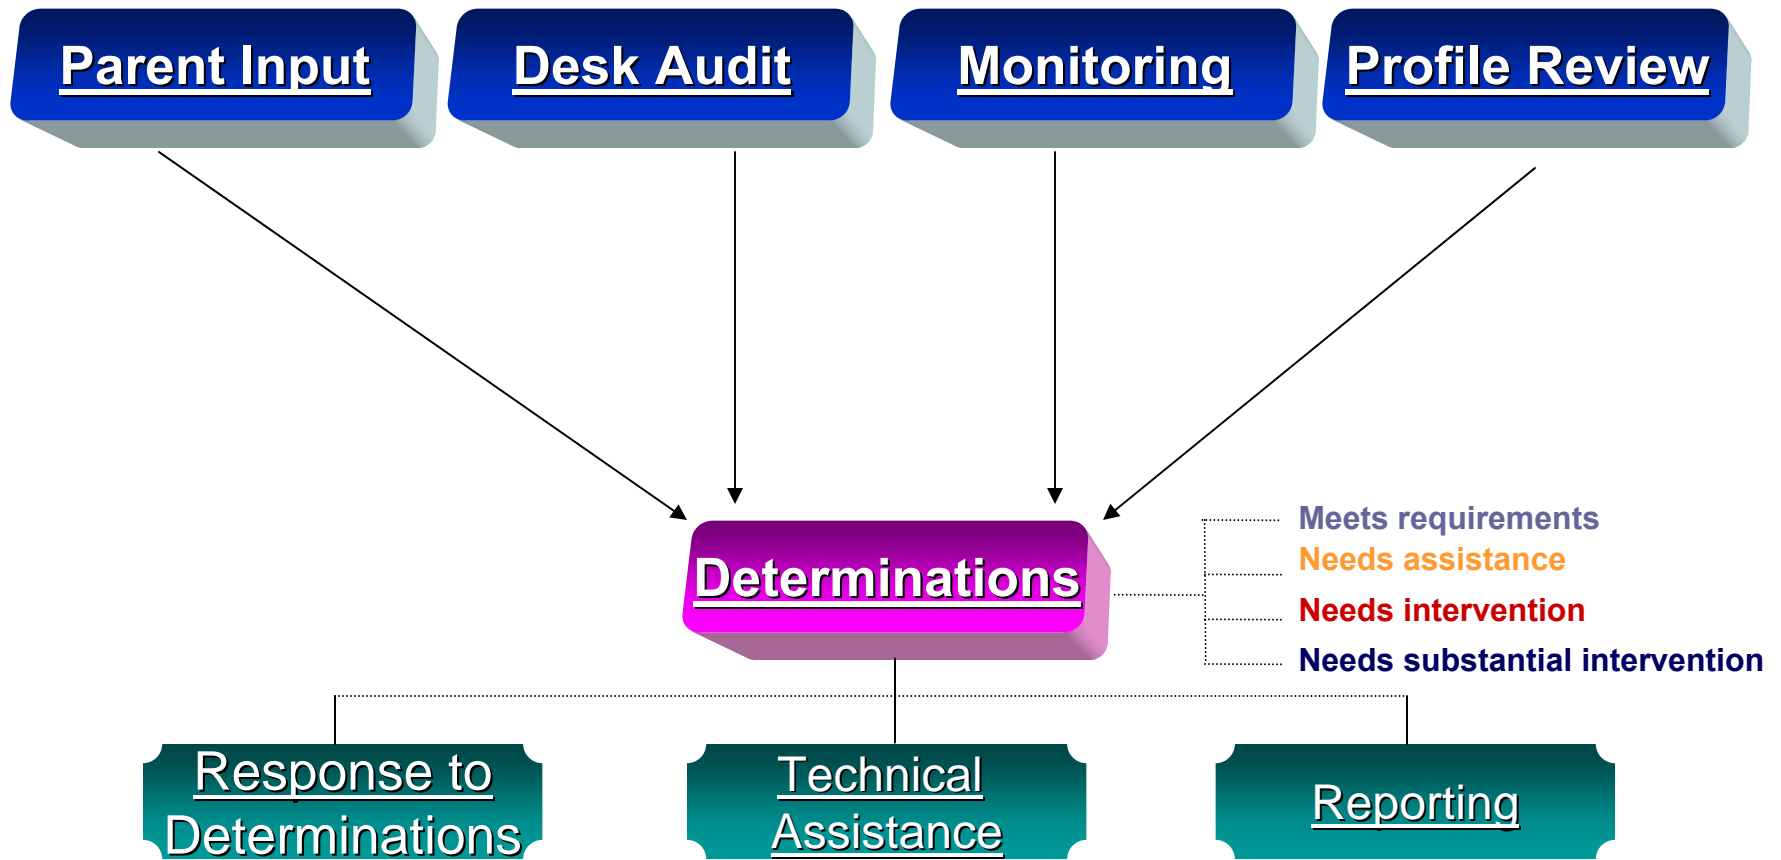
Parent Input

Desk Audit

Monitoring

Profile Review

Determinations

Meets requirements
Needs assistance
Needs intervention
Needs substantial intervention

Response to Determinations

Technical Assistance

Reporting